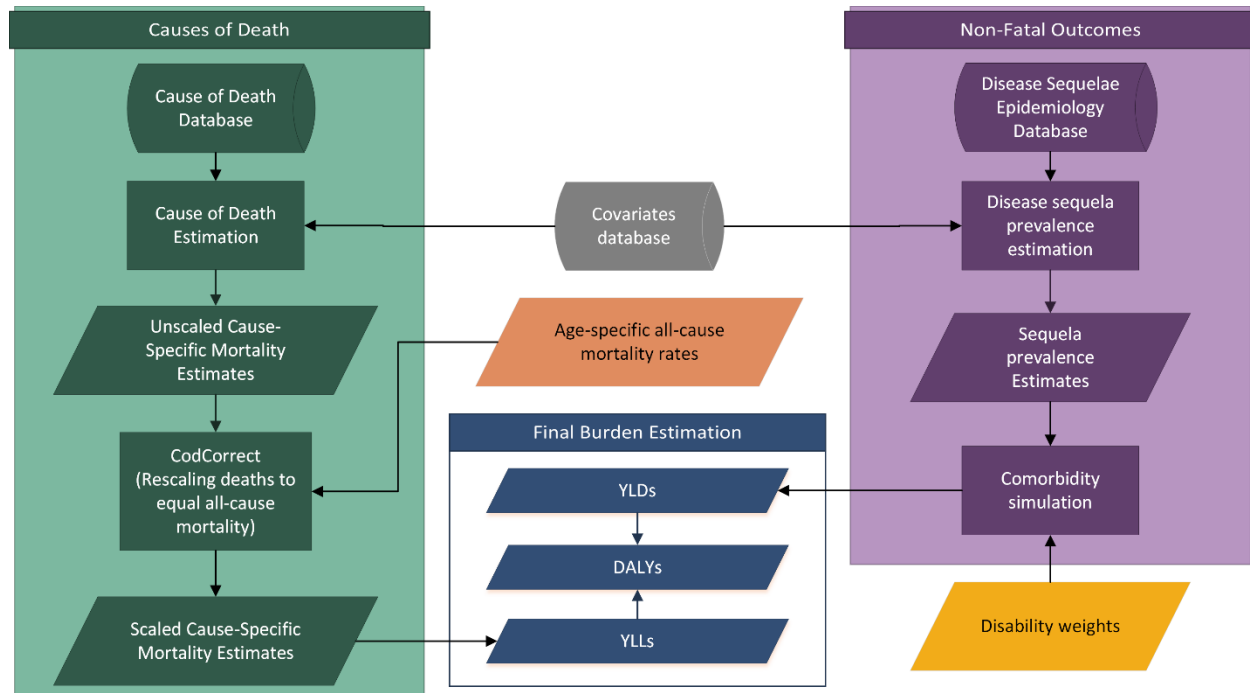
Causes of Death

Cause of Death Database

Cause of Death Estimation

Unscaled Cause-Specific Mortality Estimates

CodCorrect (Rescaling deaths to equal all-cause mortality)

Scaled Cause-Specific Mortality Estimates

Covariates database

Age-specific all-cause mortality rates

Final Burden Estimation

YLDs

DALYs

YLLs

Non-Fatal Outcomes

Disease Sequelae Epidemiology Database

Disease sequela prevalence estimation

Sequela prevalence Estimates

Comorbidity simulation

Disability weights